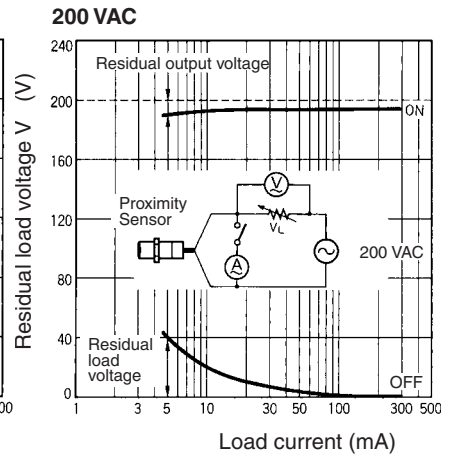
200 VAC

Residual load voltage V (V)

240
200
160
120
80
40
0

Residual output voltage

ON

Proximity Sensor

V

$V_L$

A

200 VAC

Residual load voltage

OFF

1 3 5 10 30 50 100 300 500

Load current (mA)

00